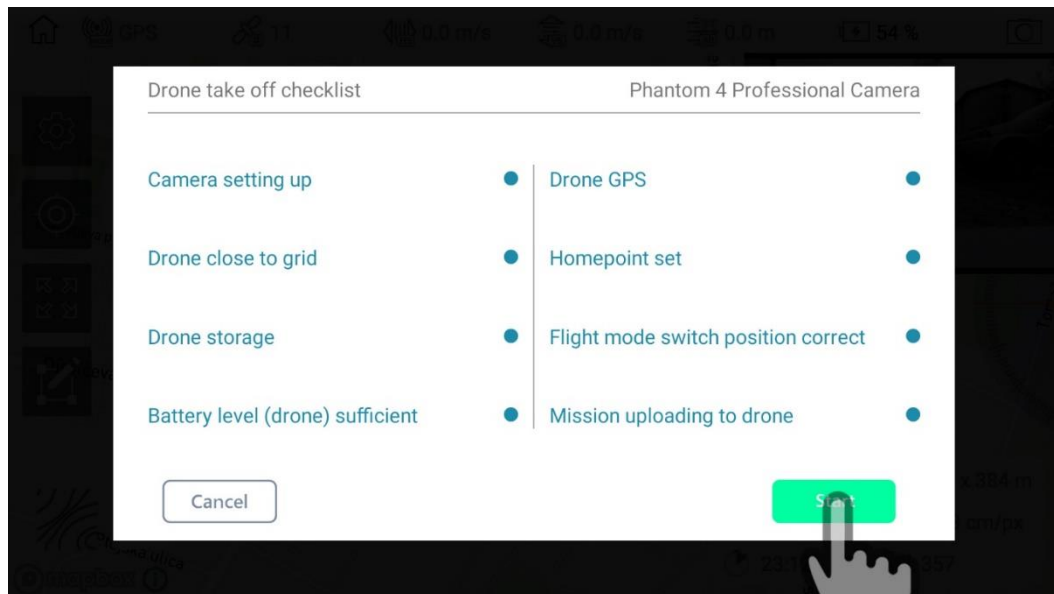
GPS 11 0.0 m/s 0.0 m/s 0.0 m 54 %

Drone take off checklist

Phantom 4 Professional Camera

Camera setting up

Drone GPS

Drone close to grid

Homepoint set

Drone storage

Flight mode switch position correct

Battery level (drone) sufficient

Mission uploading to drone

Cancel

St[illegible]

x 384 m

cm/px

23.1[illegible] 357